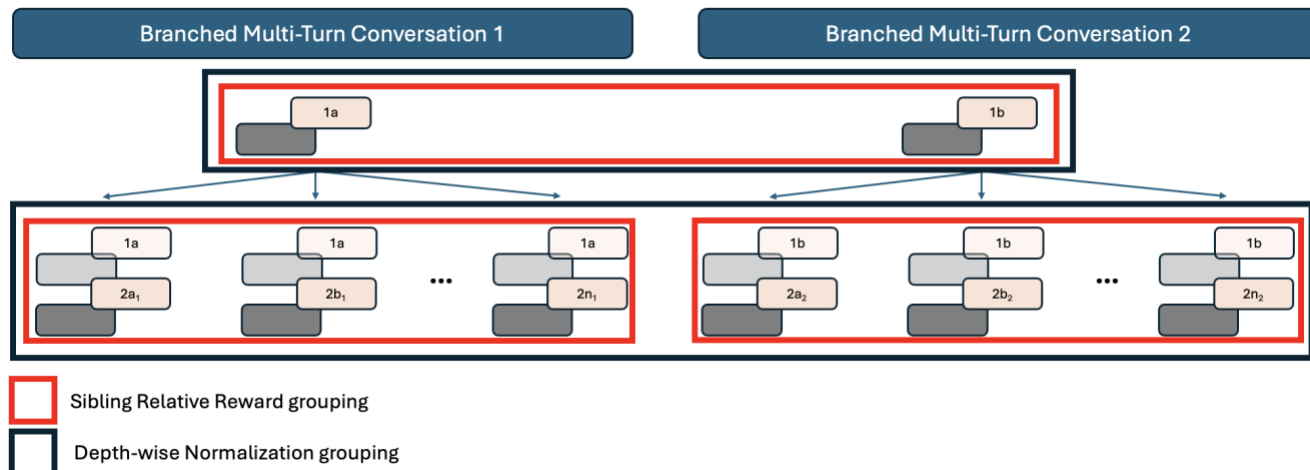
Branched Multi-Turn Conversation 1

Branched Multi-Turn Conversation 2

1a

1b

1a

$2a_1$

1a

$2b_1$

...

1a

$2n_1$

1b

$2a_2$

1b

$2b_2$

...

1b

$2n_2$

Sibling Relative Reward grouping

Depth-wise Normalization grouping